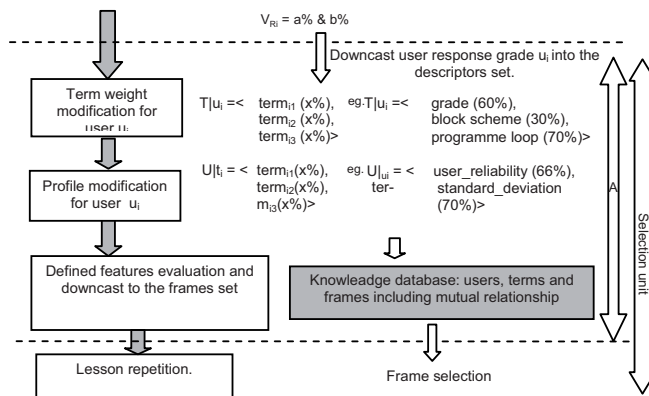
$V_{Ri}$ = a% & b%

Downcast user response grade $u_i$ into the descriptors set.

Term weight modification for user $u_i$

$T|u_i$ =< term$_{i1}$ (x%), term$_{i2}$ (x%), term$_{i3}$ (x%)>

eg. $T|u_i$ =< grade (60%), block scheme (30%), programme loop (70%)>

Profile modification for user $u_i$

$U|t_i$ = < term$_{i1}$(x%), term$_{i2}$(x%), m$_{i3}$(x%)>

eg. $U|_{ui}$ = < ter- user_reliability (66%), standard_deviation (70%)>

A

Selection unit

Defined features evaluation and downcast to the frames set

Knowleadge database: users, terms and frames including mutual relationship

Lesson repetition.

Frame selection